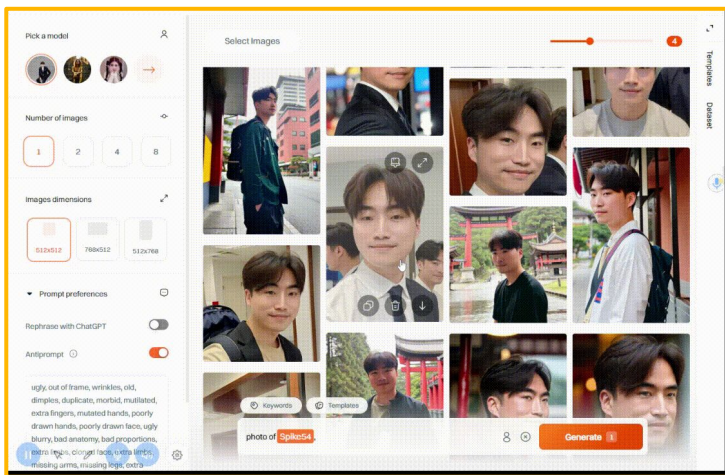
Pick a model

Number of images

1

2

4

8

Images dimensions

512x512

768x512

512x768

Prompt preferences

Rephrase with ChatGPT

Antiprompt

ugly, out of frame, wrinkles, old, dimples, duplicate, morbid, mutilated, extra fingers, mutated hands, poorly drawn hands, poorly drawn face, ugly blurry, bad anatomy, bad proportions, extra limbs, cloned face, extra limbs missing arms, missing legs, extra

Select Images

4

Templates

Dataset

Keywords

Templates

photo of Spike54

Generate 1